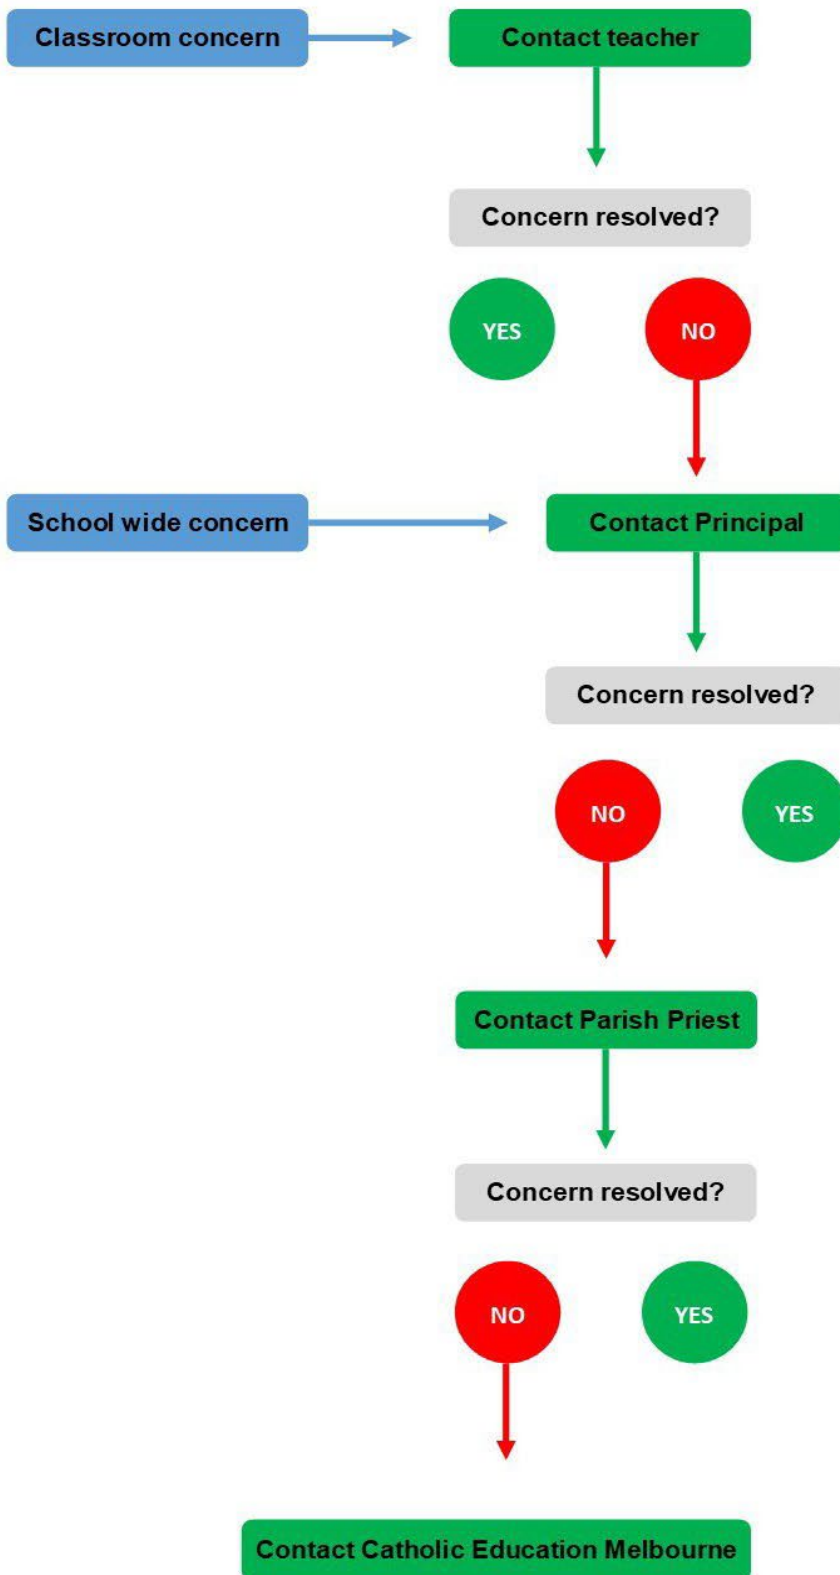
Classroom concern

Contact teacher

Concern resolved?

YES

NO

School wide concern

Contact Principal

Concern resolved?

NO

YES

Contact Parish Priest

Concern resolved?

NO

YES

Contact Catholic Education Melbourne